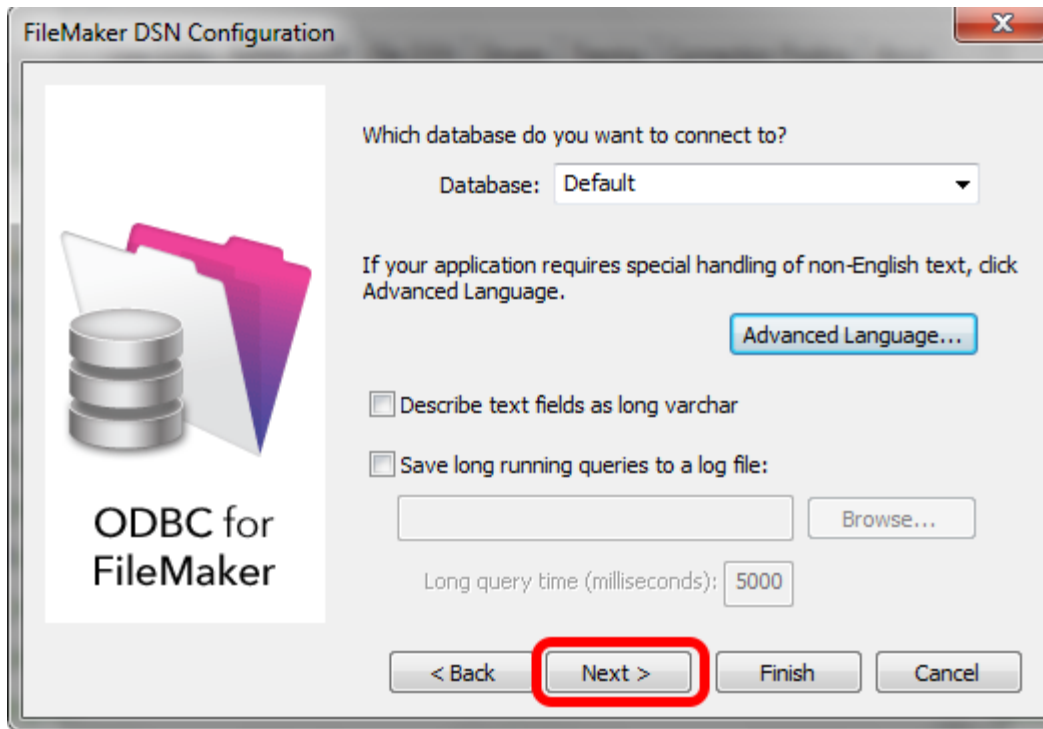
FileMaker DSN Configuration

ODBC for FileMaker

Which database do you want to connect to?

Database: Default

If your application requires special handling of non-English text, click Advanced Language.

Advanced Language...

Describe text fields as long varchar

Save long running queries to a log file:

Browse...

Long query time (milliseconds): 5000

< Back

Next >

Finish

Cancel